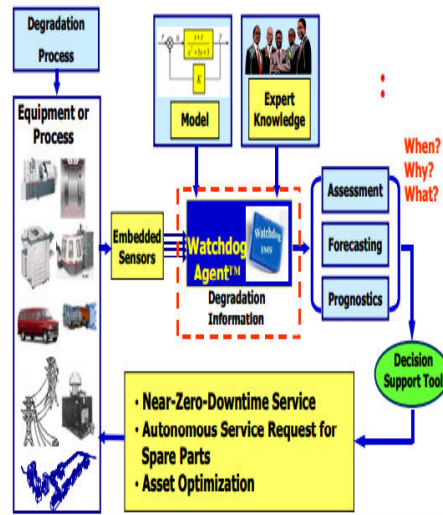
Degradation Process

Equipment or Process

Model

K

Expert Knowledge

Embedded Sensors

Watchdog Agent™

Watchdog IMS

Degradation Information

Assessment

Forecasting

Prognostics

When?
Why?
What?

Decision Support Tool

• Near-Zero-Downtime Service
• Autonomous Service Request for Spare Parts
• Asset Optimization